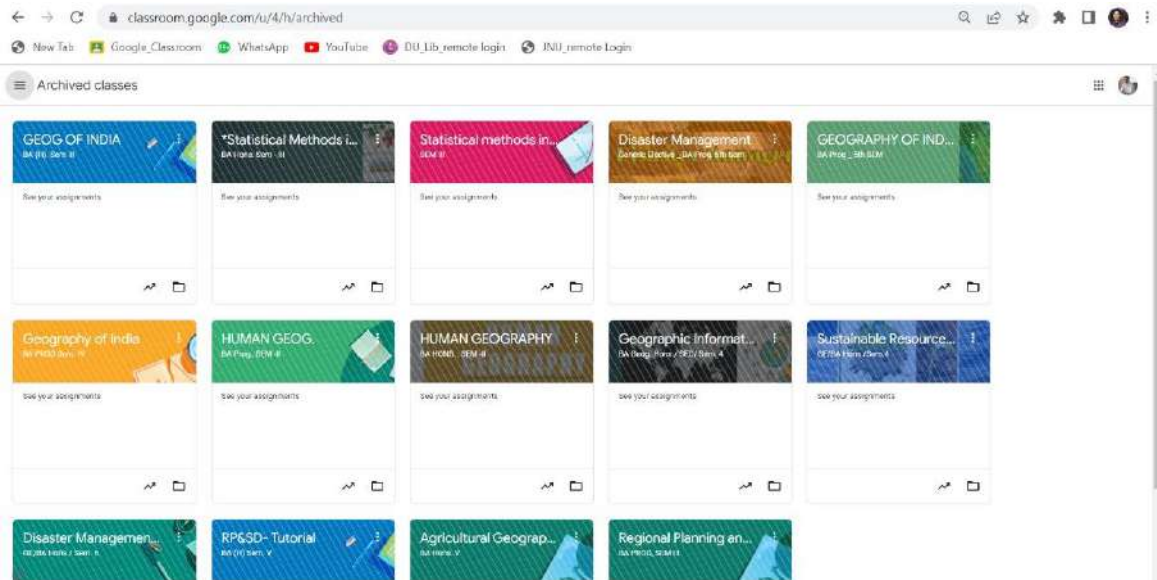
classroom.google.com/u/4/h/archived

New Tab Google_Classroom WhatsApp YouTube DU_Lib_remote login JNU_remote Login

Archived classes

GEOG OF INDIA
BA (H) Sem II
See your assignments

*Statistical Methods i...
BA Hons Sem - II
See your assignments

Statistical methods in...
SEM II
See your assignments

Disaster Management
Generic Elective _BA Prog 6th Sem
See your assignments

GEOGRAPHY OF IND...
BA Prog _ 5th SEM
See your assignments

Geography of India
BA PROG Sem IV
See your assignments

HUMAN GEOG.
BA Prog. SEM III
See your assignments

HUMAN GEOGRAPHY
BA HONS. SEM III
See your assignments

Geographic Informat...
BA Geog. Hons / SEC/ Sem 4
See your assignments

Sustainable Resource...
GE/BA Hons /Sem 4
See your assignments

Disaster Managemen...
GE/BA Hons / Sem. II
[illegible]

RP&SD- Tutorial
BA (H) Sem. V

Agricultural Geograp...
BA Hons. V

Regional Planning an...
BA PROG. SEM III